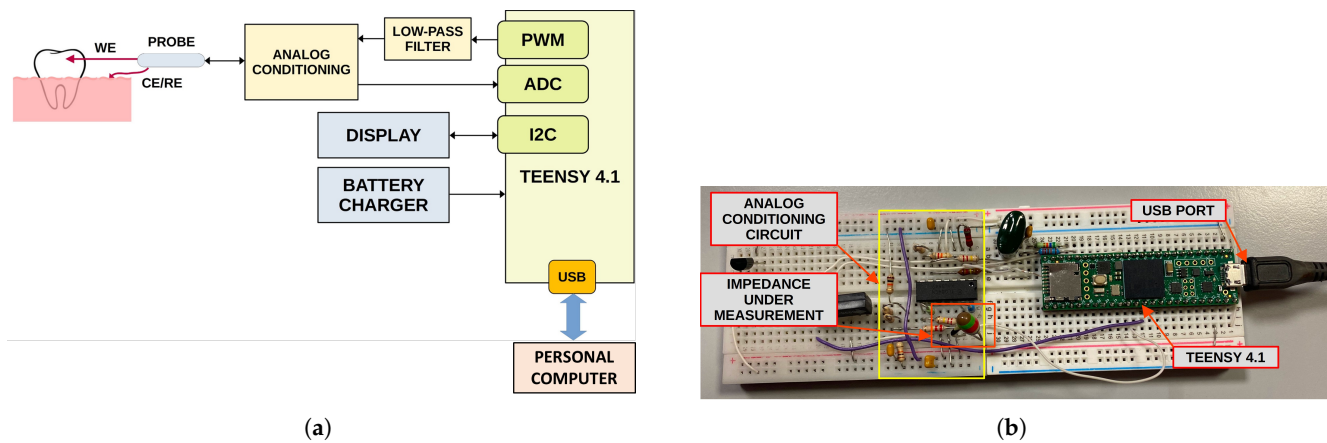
WE
PROBE
CE/RE
ANALOG CONDITIONING
LOW-PASS FILTER
PWM
ADC
DISPLAY
I2C
BATTERY CHARGER
TEENSY 4.1
USB
PERSONAL COMPUTER

(a)

ANALOG CONDITIONING CIRCUIT
USB PORT
IMPEDANCE UNDER MEASUREMENT
TEENSY 4.1

(b)